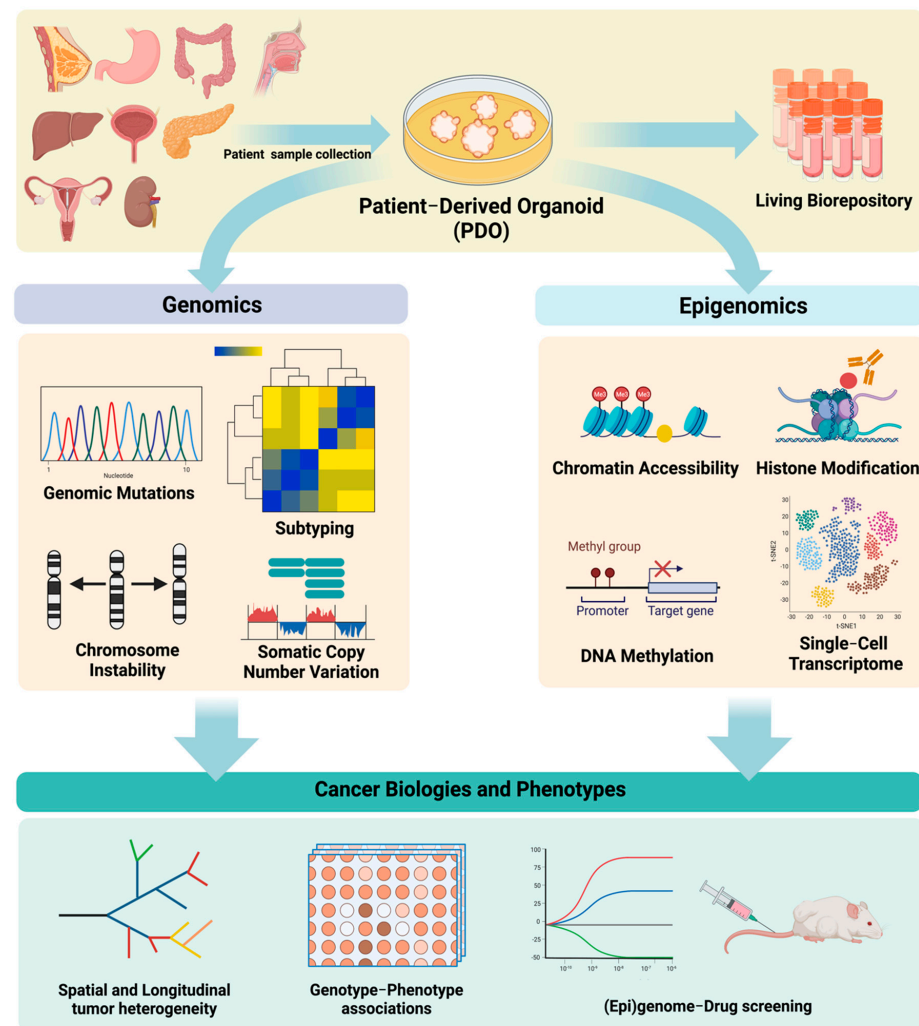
Patient sample collection

Patient-Derived Organoid (PDO)

Living Biorepository

Genomics

Epigenomics

1

Nucleotide

10

Genomic Mutations

Subtyping

Chromosome Instability

Somatic Copy Number Variation

Me3 Me3 Me3

Chromatin Accessibility

Histone Modification

Methyl group

Promoter

Target gene

DNA Methylation

30
20
10
0
-10
-20
-30

t-SNE2

-30 -20 -10 0 10 20 30

t-SNE1

Single-Cell Transcriptome

Cancer Biologies and Phenotypes

100
75
50
25
0
-25
-50

Spatial and Longitudinal tumor heterogeneity

Genotype-Phenotype associations

(Epi)genome-Drug screening